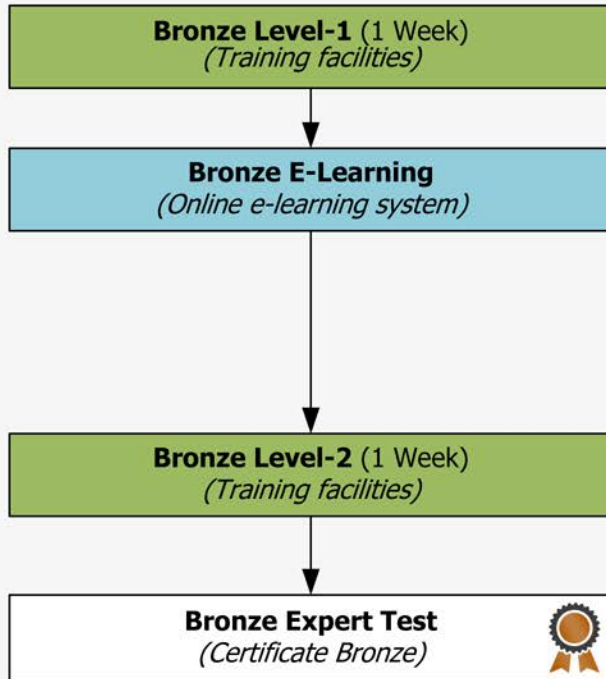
**Bronze Level-1** (1 Week)
*(Training facilities)*

**Bronze E-Learning**
*(Online e-learning system)*

**Bronze Level-2** (1 Week)
*(Training facilities)*

**Bronze Expert Test**
*(Certificate Bronze)*